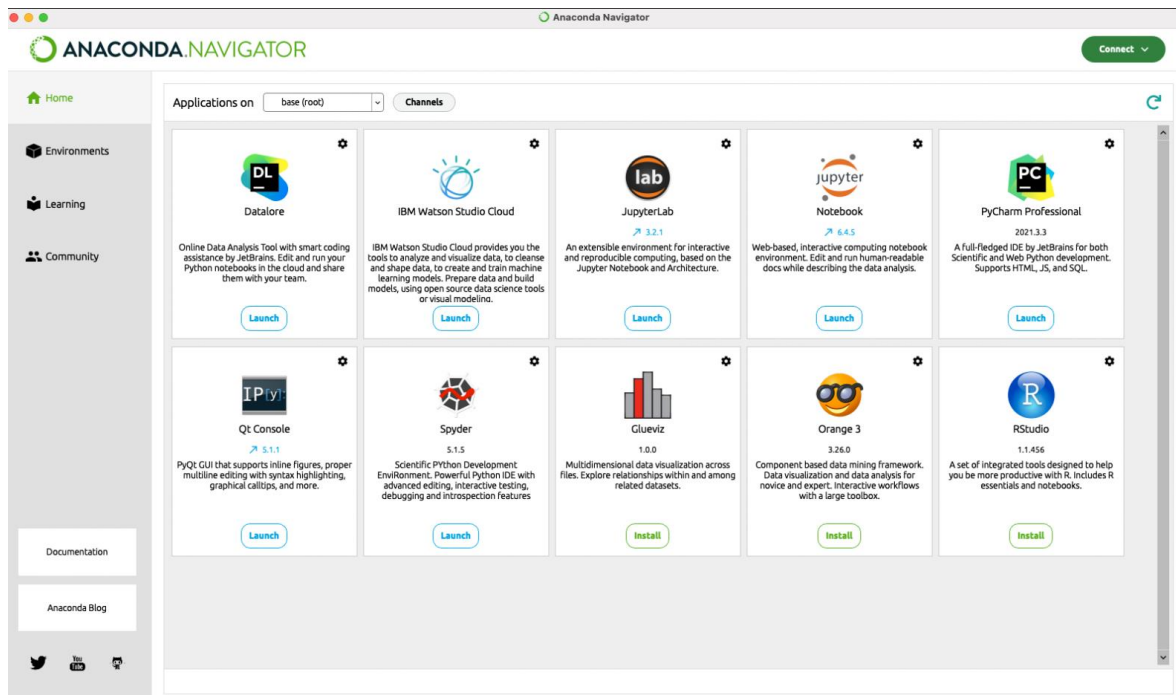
Anaconda Navigator

ANACONDA.NAVIGATOR

Connect

Home

Environments

Learning

Community

Documentation

Anaconda Blog

Applications on base (root) Channels

DL
Datalore
Online Data Analysis Tool with smart coding assistance by JetBrains. Edit and run your Python notebooks in the cloud and share them with your team.
Launch

IBM Watson Studio Cloud
IBM Watson Studio Cloud provides you the tools to analyze and visualize data, to cleanse and shape data, to create and train machine learning models. Prepare data and build models, using open source data science tools or visual modeling.
Launch

lab
JupyterLab
↗ 3.2.1
An extensible environment for interactive and reproducible computing, based on the Jupyter Notebook and Architecture.
Launch

jupyter
Notebook
↗ 6.4.5
Web-based, interactive computing notebook environment. Edit and run human-readable docs while describing the data analysis.
Launch

PC
PyCharm Professional
2021.3.3
A full-fledged IDE by JetBrains for both Scientific and Web Python development. Supports HTML, JS, and SQL.
Launch

IP[y]:
Qt Console
↗ 5.1.1
PyQt GUI that supports inline figures, proper multiline editing with syntax highlighting, graphical calltips, and more.
Launch

Spyder
5.1.5
Scientific PYthon Development EnviRonment. Powerful Python IDE with advanced editing, interactive testing, debugging and introspection features
Launch

Glueviz
1.0.0
Multidimensional data visualization across files. Explore relationships within and among related datasets.
Install

Orange 3
3.26.0
Component based data mining framework. Data visualization and data analysis for novice and expert. Interactive workflows with a large toolbox.
Install

R
RStudio
1.1.456
A set of integrated tools designed to help you be more productive with R. Includes R essentials and notebooks.
Install